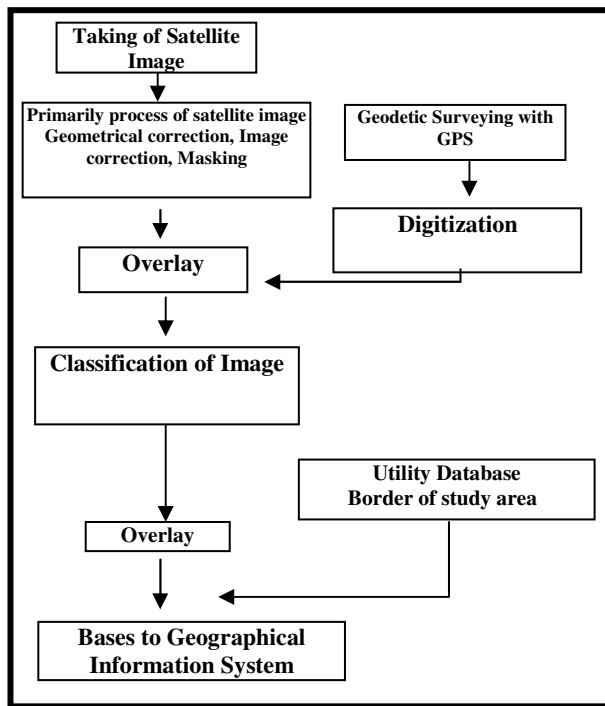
Taking of Satellite Image

Primarily process of satellite image Geometrical correction, Image correction, Masking

Geodetic Surveying with GPS

Digitization

Overlay

Classification of Image

Utility Database
Border of study area

Overlay

Bases to Geographical Information System